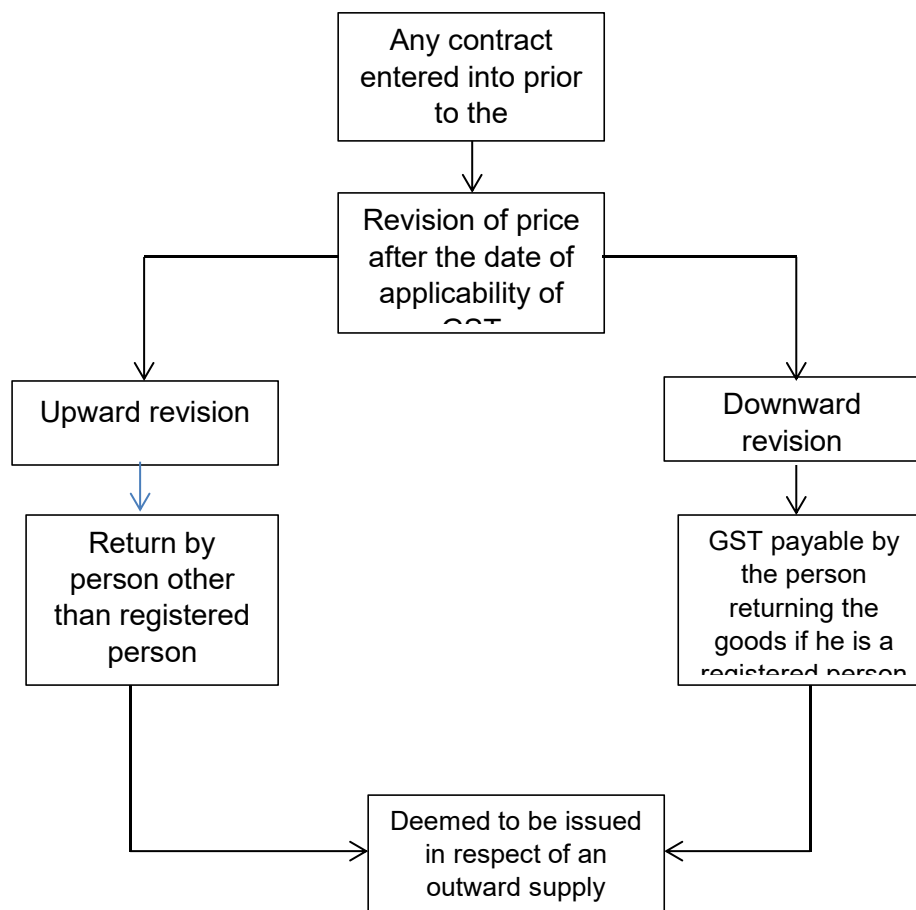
Any contract entered into prior to the

Revision of price after the date of applicability of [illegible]

Upward revision

Downward revision

Return by person other than registered person

GST payable by the person returning the goods if he is a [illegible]

Deemed to be issued in respect of an outward supply